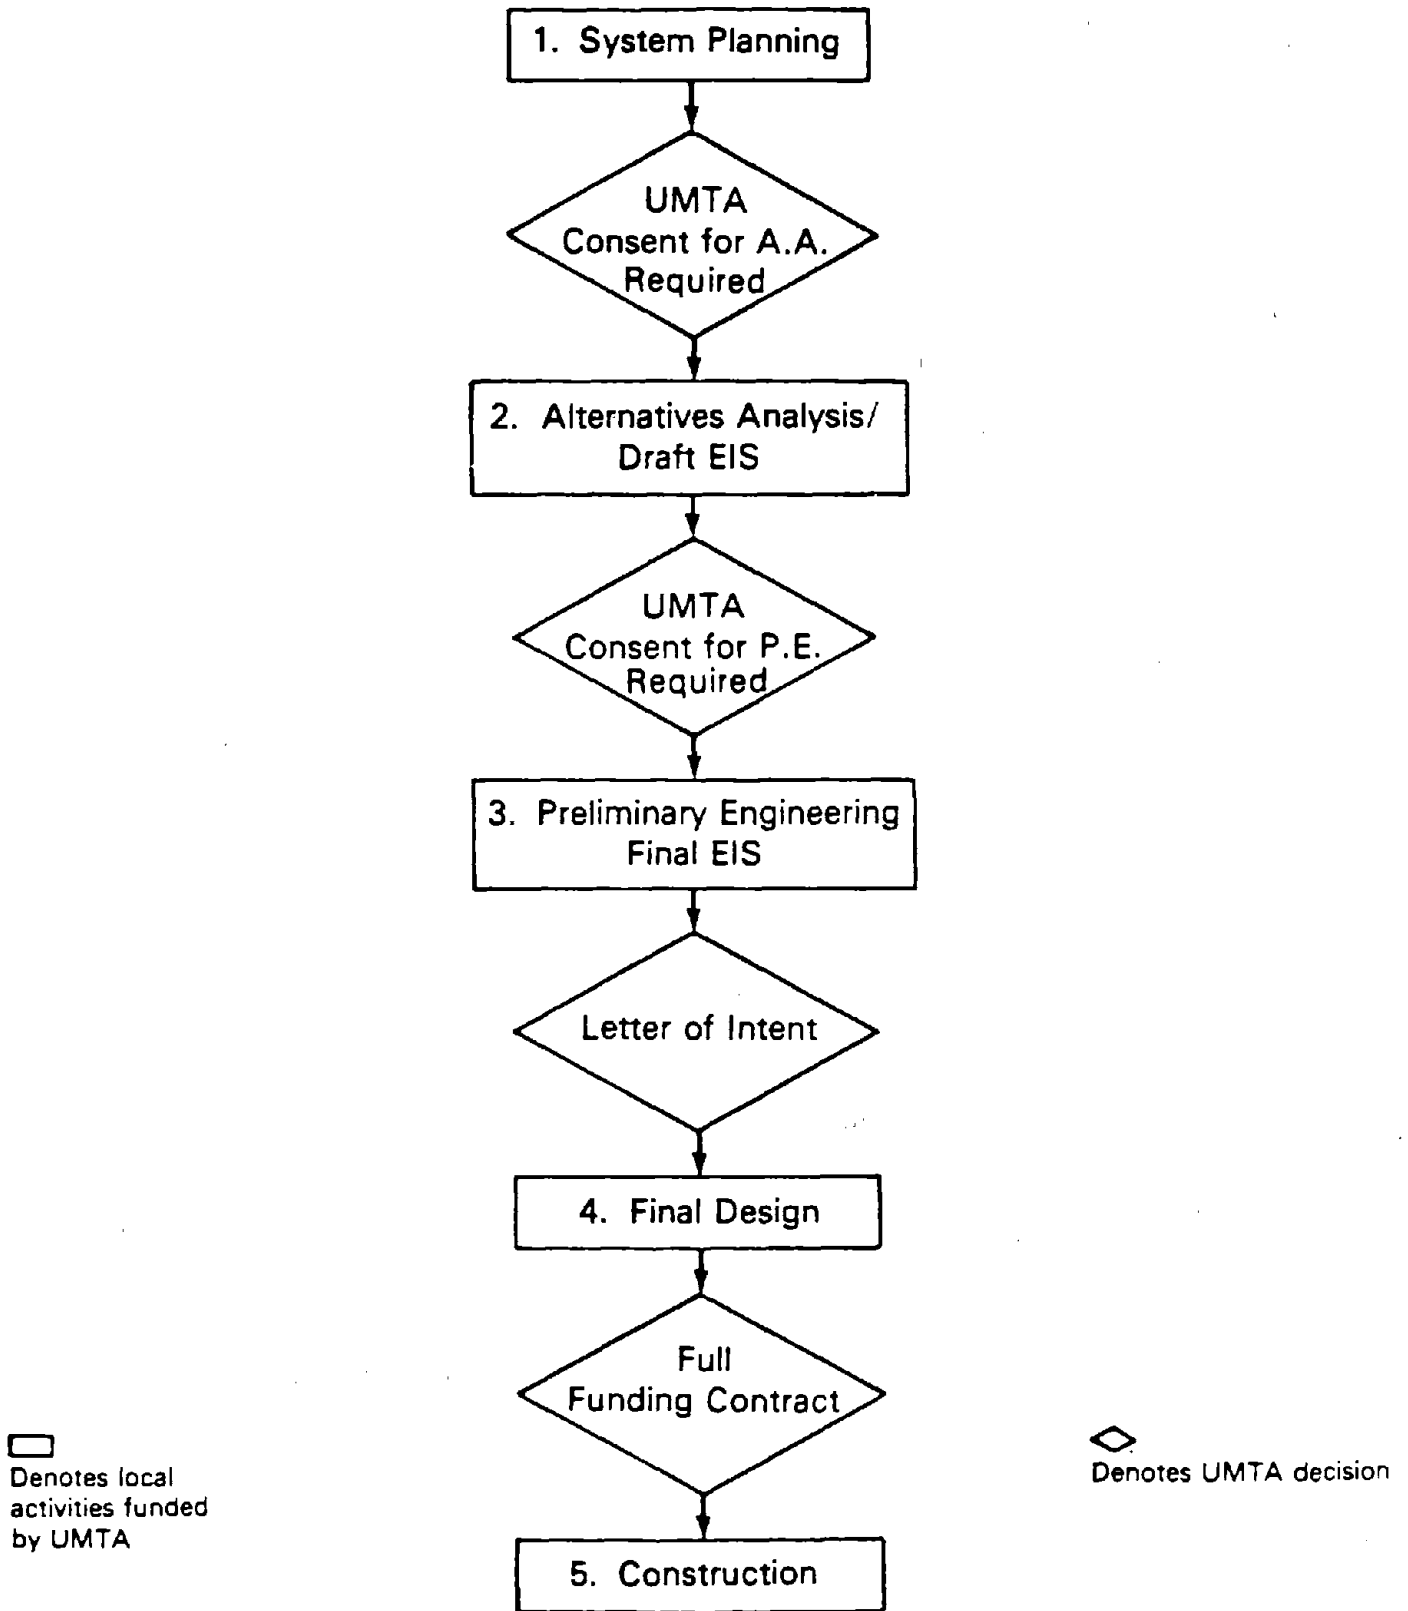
1. System Planning

UMTA Consent for A.A. Required

2. Alternatives Analysis/ Draft EIS

UMTA Consent for P.E. Required

3. Preliminary Engineering Final EIS

Letter of Intent

4. Final Design

Full Funding Contract

5. Construction

Denotes local activities funded by UMTA

Denotes UMTA decision